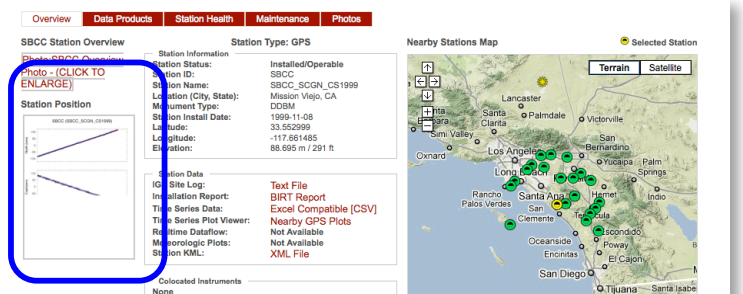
Overview | Data Products | Station Health | Maintenance | Photos

SBCC Station Overview

Photo SBCC Overview Photo - (CLICK TO ENLARGE)

Station Position

SBCC (SBCC_SCGN_CS1999)

Station Type: GPS

Station Information

| | |
|---|---|
| Station Status: | Installed/Operable |
| Station ID: | SBCC |
| Station Name: | SBCC_SCGN_CS1999 |
| Location (City, State): | Mission Viejo, CA |
| Monument Type: | DDBM |
| Station Install Date: | 1999-11-08 |
| Latitude: | 33.552999 |
| Longitude: | -117.661485 |
| Elevation: | 88.695 m / 291 ft |

Station Data

| | |
|---|---|
| IGS Site Log: | Text File |
| Installation Report: | BIRT Report |
| Time Series Data: | Excel Compatible [CSV] |
| Time Series Plot Viewer: | Nearby GPS Plots |
| Realtime Dataflow: | Not Available |
| Meteorologic Plots: | Not Available |
| Station KML: | XML File |

Colocated Instruments

None

Nearby Stations Map

Selected Station

Terrain | Satellite

Lancaster
Palmdale
Santa Clarita
Victorville
Simi Valley
Oxnard
Los Angeles
San Bernardino
Yucaipa
Palm Springs
Long Beach
Rancho Palos Verdes
Santa Ana
Hemet
San Clemente
Temecula
Oceanside
Escondido
Encinitas
Poway
El Cajon
San Diego
Tijuana
Santa Isabel